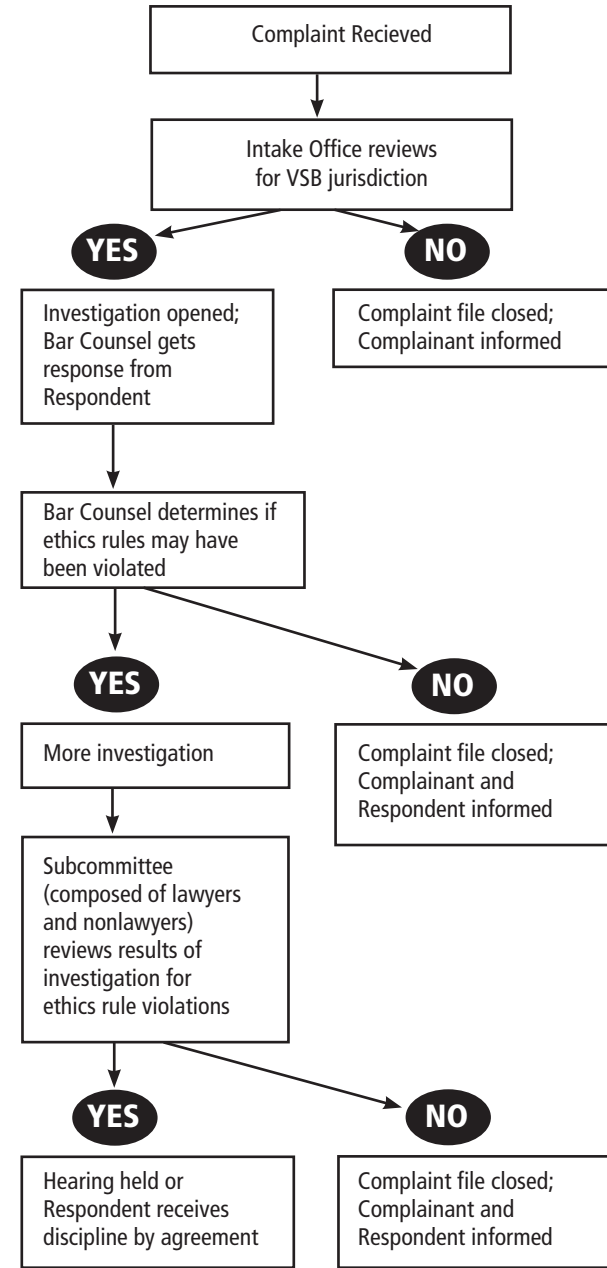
Complaint Recieved

Intake Office reviews for VSB jurisdiction

YES

NO

Investigation opened; Bar Counsel gets response from Respondent

Complaint file closed; Complainant informed

Bar Counsel determines if ethics rules may have been violated

YES

NO

More investigation

Complaint file closed; Complainant and Respondent informed

Subcommittee (composed of lawyers and nonlawyers) reviews results of investigation for ethics rule violations

YES

NO

Hearing held or Respondent receives discipline by agreement

Complaint file closed; Complainant and Respondent informed